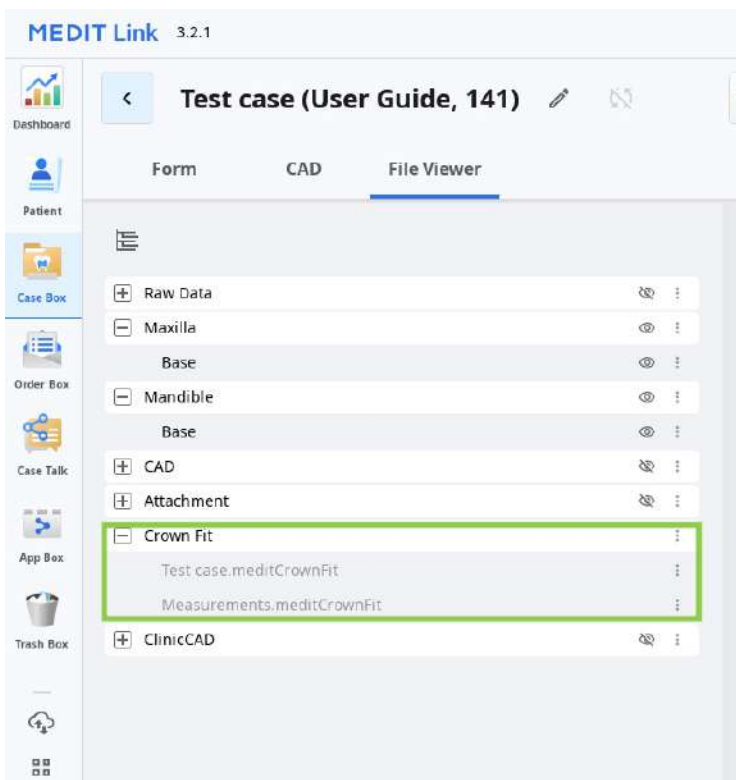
MEDIT Link 3.2.1

Dashboard

Patient

Case Box

Order Box

Case Talk

App Box

Trash Box

Test case (User Guide, 141)

Form CAD File Viewer

Raw Data

Maxilla

Base

Mandible

Base

CAD

Attachment

Crown Fit

Test case.meditCrownFit

Measurements.meditCrownFit

ClinicCAD